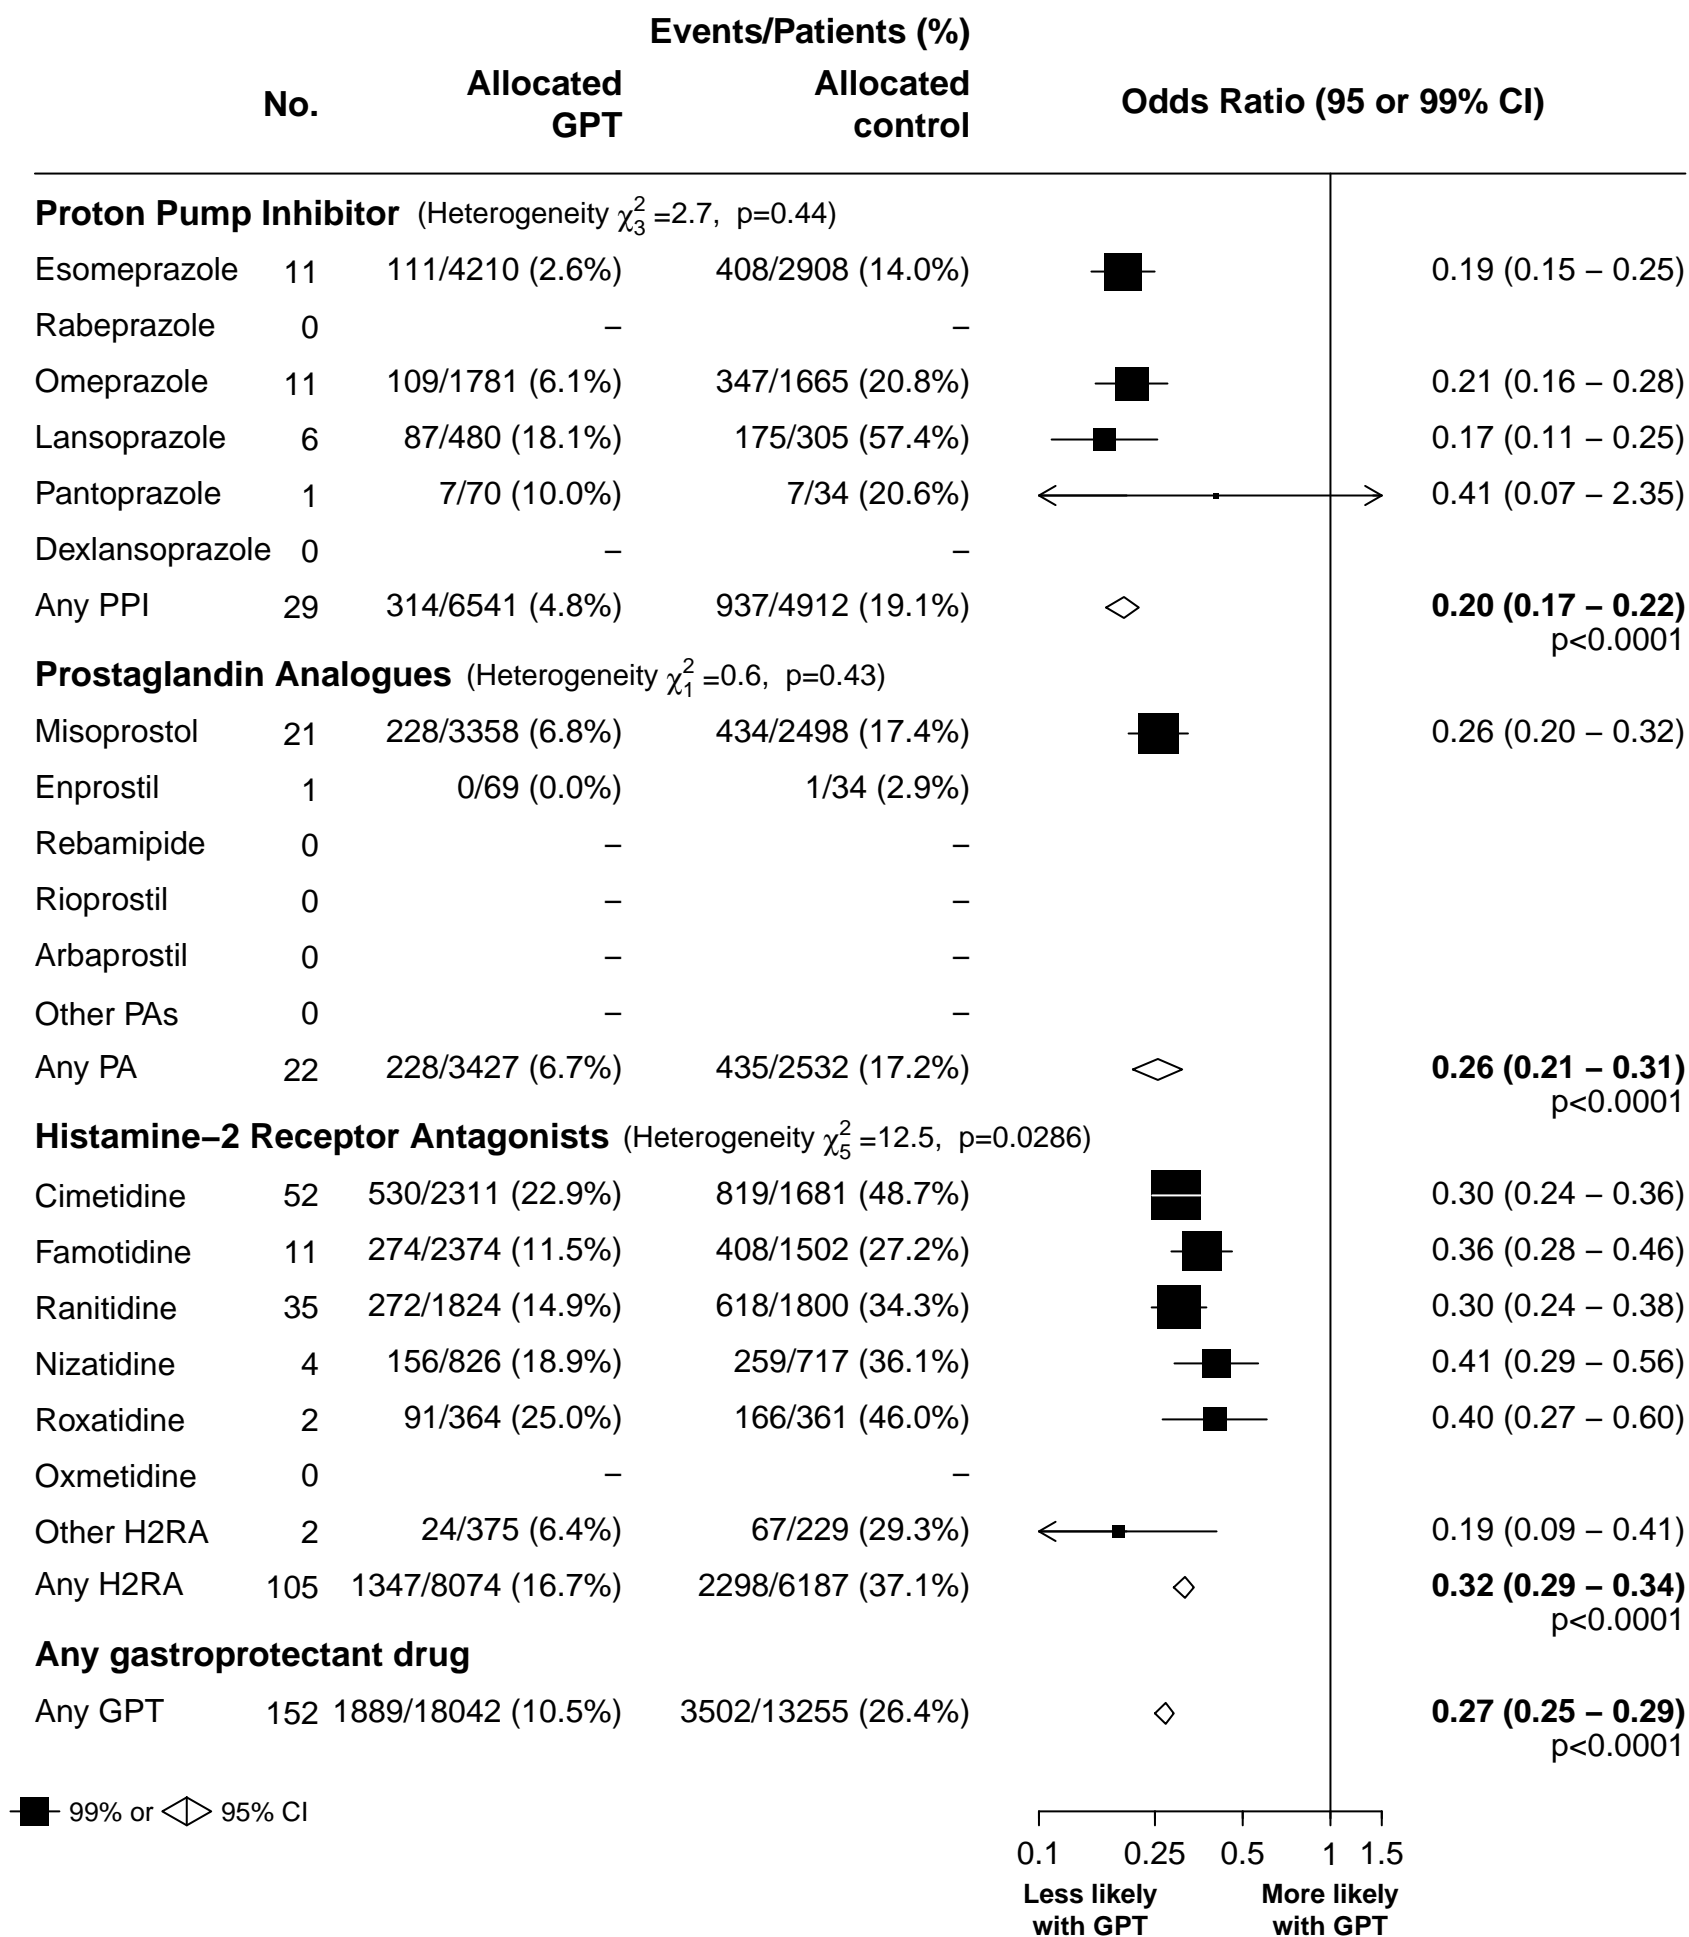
| | No. | Events/Patients (%) Allocated GPT | Allocated control | Odds Ratio (95 or 99% CI) |
|---|---|---|---|---|
| **Proton Pump Inhibitor** (Heterogeneity $\chi_3^2$ =2.7, p=0.44) | | | | |
| Esomeprazole | 11 | 111/4210 (2.6%) | 408/2908 (14.0%) | 0.19 (0.15 – 0.25) |
| Rabeprazole | 0 | – | – | |
| Omeprazole | 11 | 109/1781 (6.1%) | 347/1665 (20.8%) | 0.21 (0.16 – 0.28) |
| Lansoprazole | 6 | 87/480 (18.1%) | 175/305 (57.4%) | 0.17 (0.11 – 0.25) |
| Pantoprazole | 1 | 7/70 (10.0%) | 7/34 (20.6%) | 0.41 (0.07 – 2.35) |
| Dexlansoprazole | 0 | – | – | |
| Any PPI | 29 | 314/6541 (4.8%) | 937/4912 (19.1%) | **0.20 (0.17 – 0.22)** p<0.0001 |
| **Prostaglandin Analogues** (Heterogeneity $\chi_1^2$ =0.6, p=0.43) | | | | |
| Misoprostol | 21 | 228/3358 (6.8%) | 434/2498 (17.4%) | 0.26 (0.20 – 0.32) |
| Enprostil | 1 | 0/69 (0.0%) | 1/34 (2.9%) | |
| Rebamipide | 0 | – | – | |
| Rioprostil | 0 | – | – | |
| Arbaprostil | 0 | – | – | |
| Other PAs | 0 | – | – | |
| Any PA | 22 | 228/3427 (6.7%) | 435/2532 (17.2%) | **0.26 (0.21 – 0.31)** p<0.0001 |
| **Histamine−2 Receptor Antagonists** (Heterogeneity $\chi_5^2$ =12.5, p=0.0286) | | | | |
| Cimetidine | 52 | 530/2311 (22.9%) | 819/1681 (48.7%) | 0.30 (0.24 – 0.36) |
| Famotidine | 11 | 274/2374 (11.5%) | 408/1502 (27.2%) | 0.36 (0.28 – 0.46) |
| Ranitidine | 35 | 272/1824 (14.9%) | 618/1800 (34.3%) | 0.30 (0.24 – 0.38) |
| Nizatidine | 4 | 156/826 (18.9%) | 259/717 (36.1%) | 0.41 (0.29 – 0.56) |
| Roxatidine | 2 | 91/364 (25.0%) | 166/361 (46.0%) | 0.40 (0.27 – 0.60) |
| Oxmetidine | 0 | – | – | |
| Other H2RA | 2 | 24/375 (6.4%) | 67/229 (29.3%) | 0.19 (0.09 – 0.41) |
| Any H2RA | 105 | 1347/8074 (16.7%) | 2298/6187 (37.1%) | **0.32 (0.29 – 0.34)** p<0.0001 |
| **Any gastroprotectant drug** | | | | |
| Any GPT | 152 | 1889/18042 (10.5%) | 3502/13255 (26.4%) | **0.27 (0.25 – 0.29)** p<0.0001 |

99% or 95% CI

0.1 0.25 0.5 1 1.5

Less likely with GPT
More likely with GPT